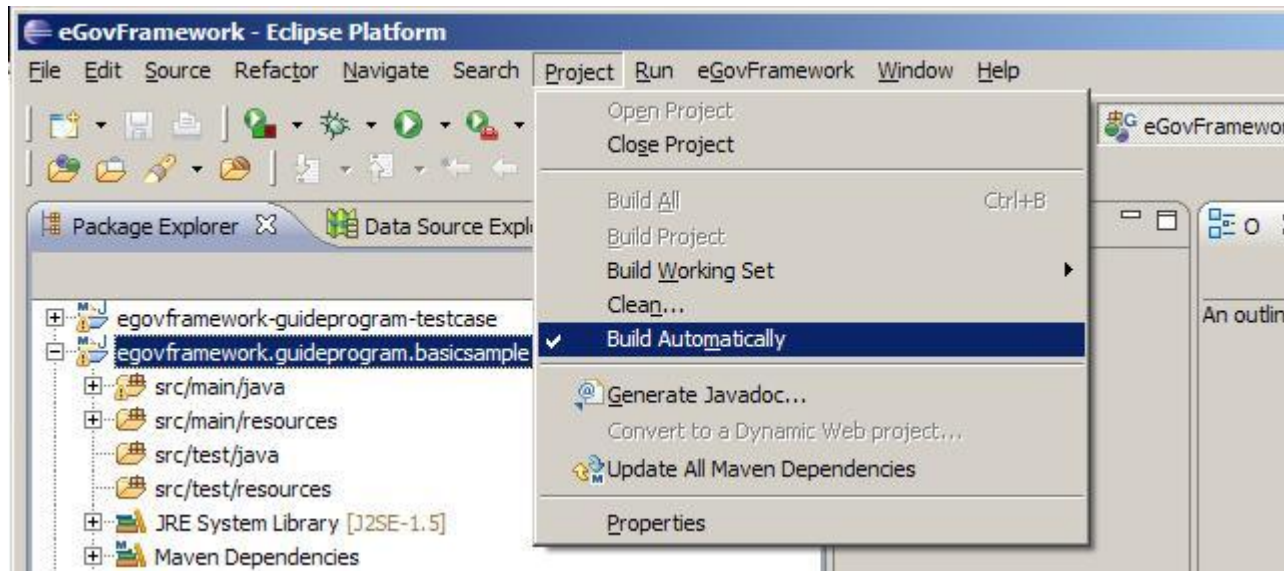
eGovFramework - Eclipse Platform

File Edit Source Refactor Navigate Search Project Run eGovFramework Window Help

Open Project
Close Project
Build All Ctrl+B
Build Project
Build Working Set
Clean...
Build Automatically
Generate Javadoc...
Convert to a Dynamic Web project...
Update All Maven Dependencies
Properties

eGovFramewor

Package Explorer
Data Source Expl

egovframework-guideprogram-testcase
egovframework.guideprogram.basicsample
src/main/java
src/main/resources
src/test/java
src/test/resources
JRE System Library [J2SE-1.5]
Maven Dependencies

An outlin